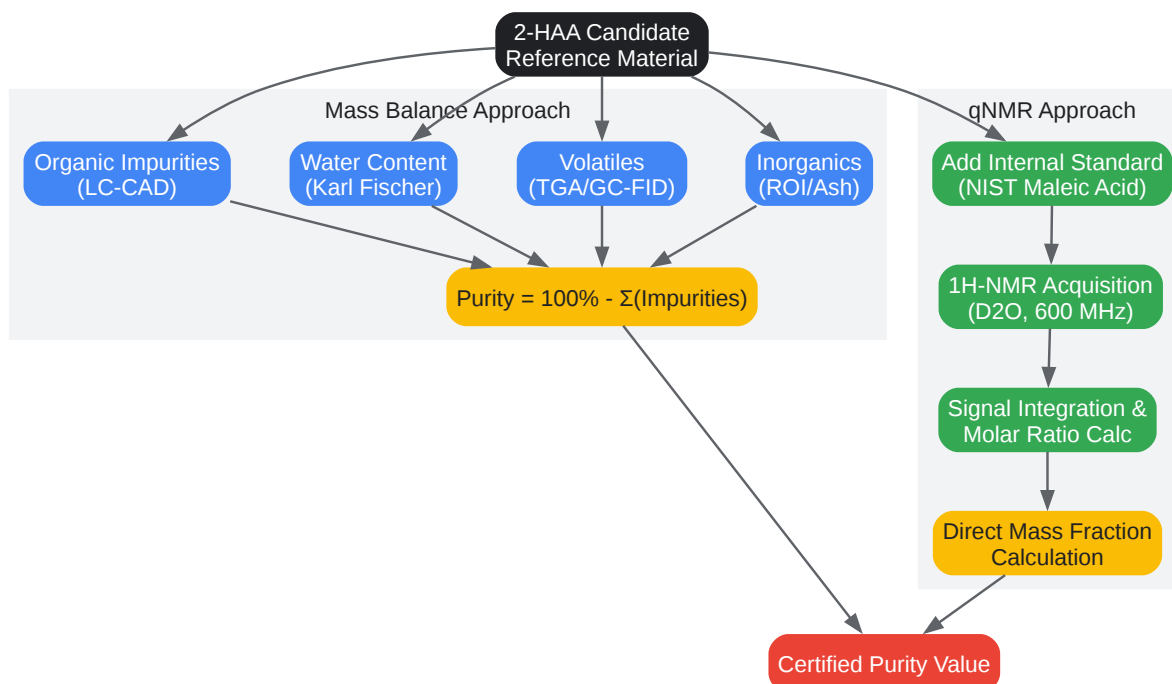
2-HAA Candidate Reference Material

Mass Balance Approach

Organic Impurities (LC-CAD)

Water Content (Karl Fischer)

Volatiles (TGA/GC-FID)

Inorganics (ROI/Ash)

Purity = 100% - Σ(Impurities)

qNMR Approach

Add Internal Standard (NIST Maleic Acid)

1H-NMR Acquisition (D2O, 600 MHz)

Signal Integration & Molar Ratio Calc

Direct Mass Fraction Calculation

Certified Purity Value